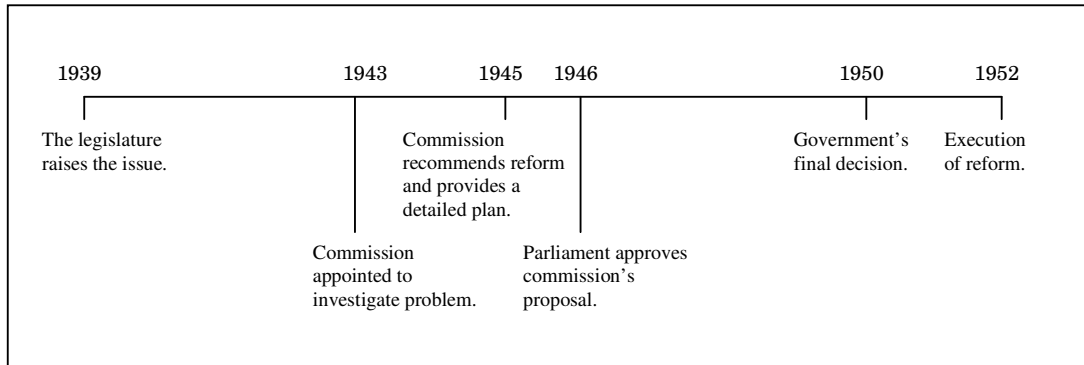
1939

The legislature raises the issue.

1943

Commission appointed to investigate problem.

1945

Commission recommends reform and provides a detailed plan.

1946

Parliament approves commission's proposal.

1950

Government's final decision.

1952

Execution of reform.